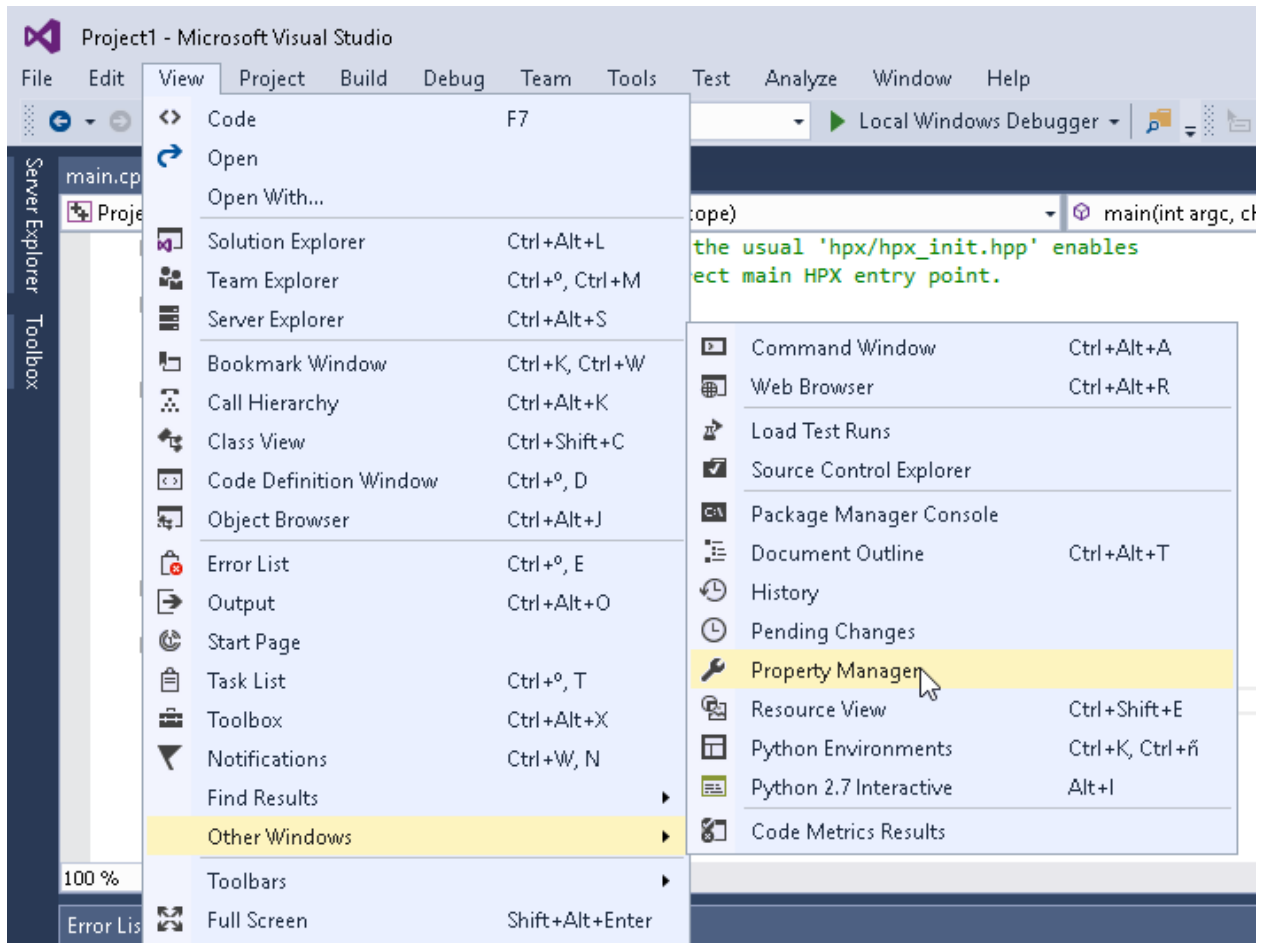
Project1 - Microsoft Visual Studio

File Edit View Project Build Debug Team Tools Test Analyze Window Help

Local Windows Debugger

Server Explorer Toolbox

main.cp

Proje

tope)

main(int argc, ch

the usual 'hpx/hpx_init.hpp' enables
ect main HPX entry point.

| | |
|---|---|
| Code | F7 |
| Open | |
| Open With... | |
| Solution Explorer | Ctrl+Alt+L |
| Team Explorer | Ctrl+º, Ctrl+M |
| Server Explorer | Ctrl+Alt+S |
| Bookmark Window | Ctrl+K, Ctrl+W |
| Call Hierarchy | Ctrl+Alt+K |
| Class View | Ctrl+Shift+C |
| Code Definition Window | Ctrl+º, D |
| Object Browser | Ctrl+Alt+J |
| Error List | Ctrl+º, E |
| Output | Ctrl+Alt+O |
| Start Page | |
| Task List | Ctrl+º, T |
| Toolbox | Ctrl+Alt+X |
| Notifications | Ctrl+W, N |
| Find Results | |
| Other Windows | |
| Toolbars | |
| Full Screen | Shift+Alt+Enter |

| | |
|---|---|
| Command Window | Ctrl+Alt+A |
| Web Browser | Ctrl+Alt+R |
| Load Test Runs | |
| Source Control Explorer | |
| Package Manager Console | |
| Document Outline | Ctrl+Alt+T |
| History | |
| Pending Changes | |
| Property Manager | |
| Resource View | Ctrl+Shift+E |
| Python Environments | Ctrl+K, Ctrl+ñ |
| Python 2.7 Interactive | Alt+I |
| Code Metrics Results | |

100 %

Error Lis